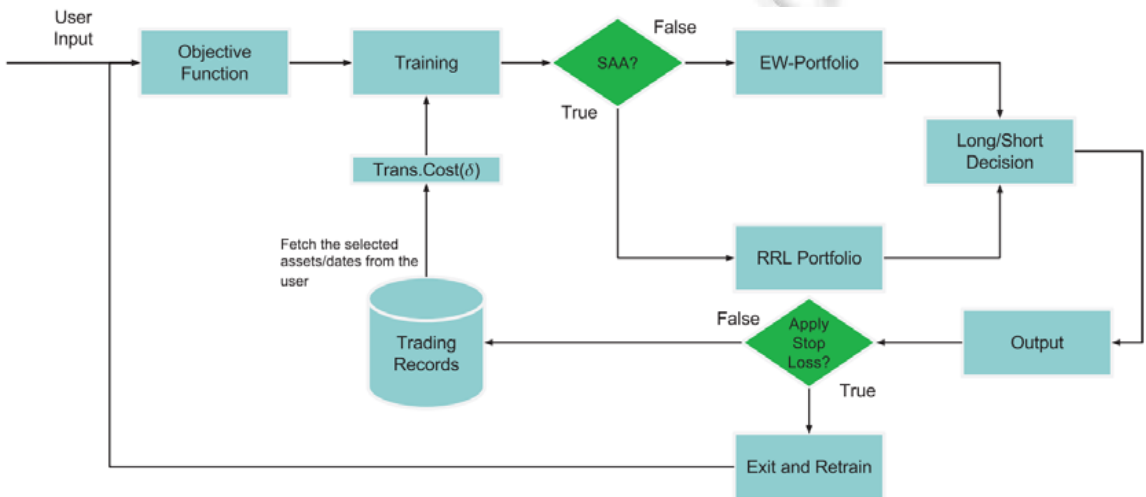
User Input

Objective Function

Training

SAA?

False

True

EW-Portfolio

Long/Short Decision

Trans.Cost($\delta$)

Fetch the selected assets/dates from the user

RRL Portfolio

Trading Records

False

Apply Stop Loss?

True

Output

Exit and Retrain